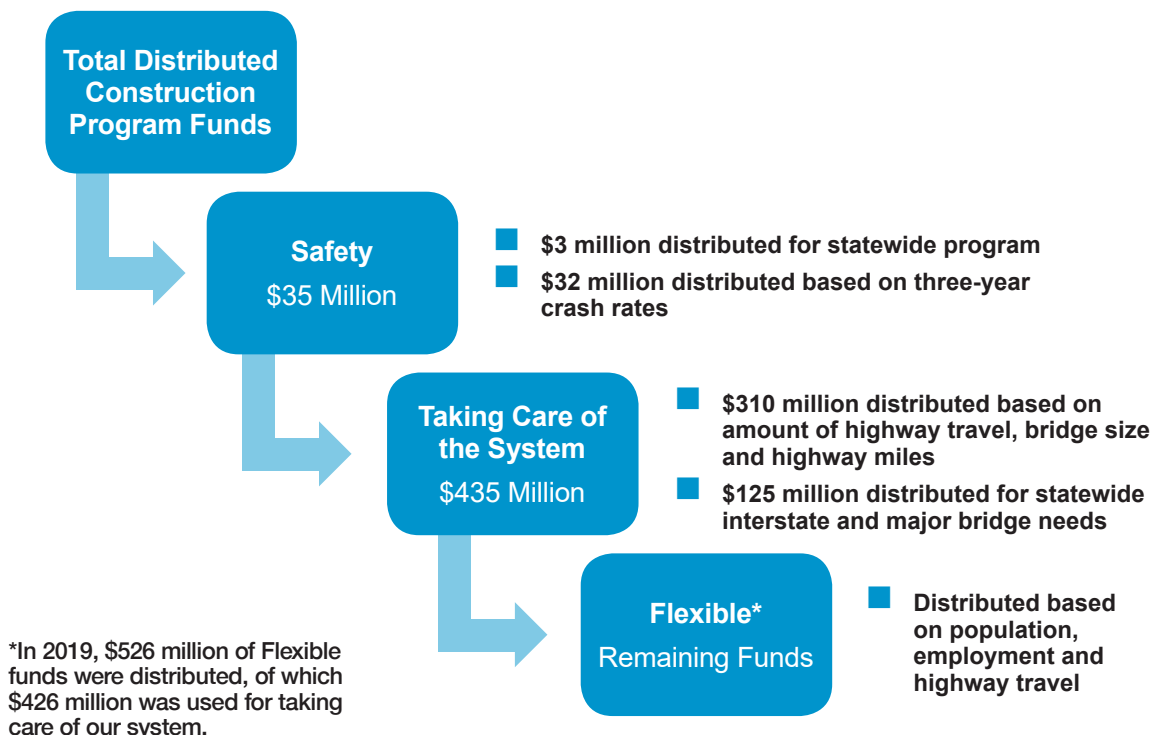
Total Distributed Construction Program Funds

Safety
\$35 Million

- \$3 million distributed for statewide program
- \$32 million distributed based on three-year crash rates

Taking Care of the System
\$435 Million

- \$310 million distributed based on amount of highway travel, bridge size and highway miles
- \$125 million distributed for statewide interstate and major bridge needs

Flexible*
Remaining Funds

- Distributed based on population, employment and highway travel

*In 2019, \$526 million of Flexible funds were distributed, of which \$426 million was used for taking care of our system.